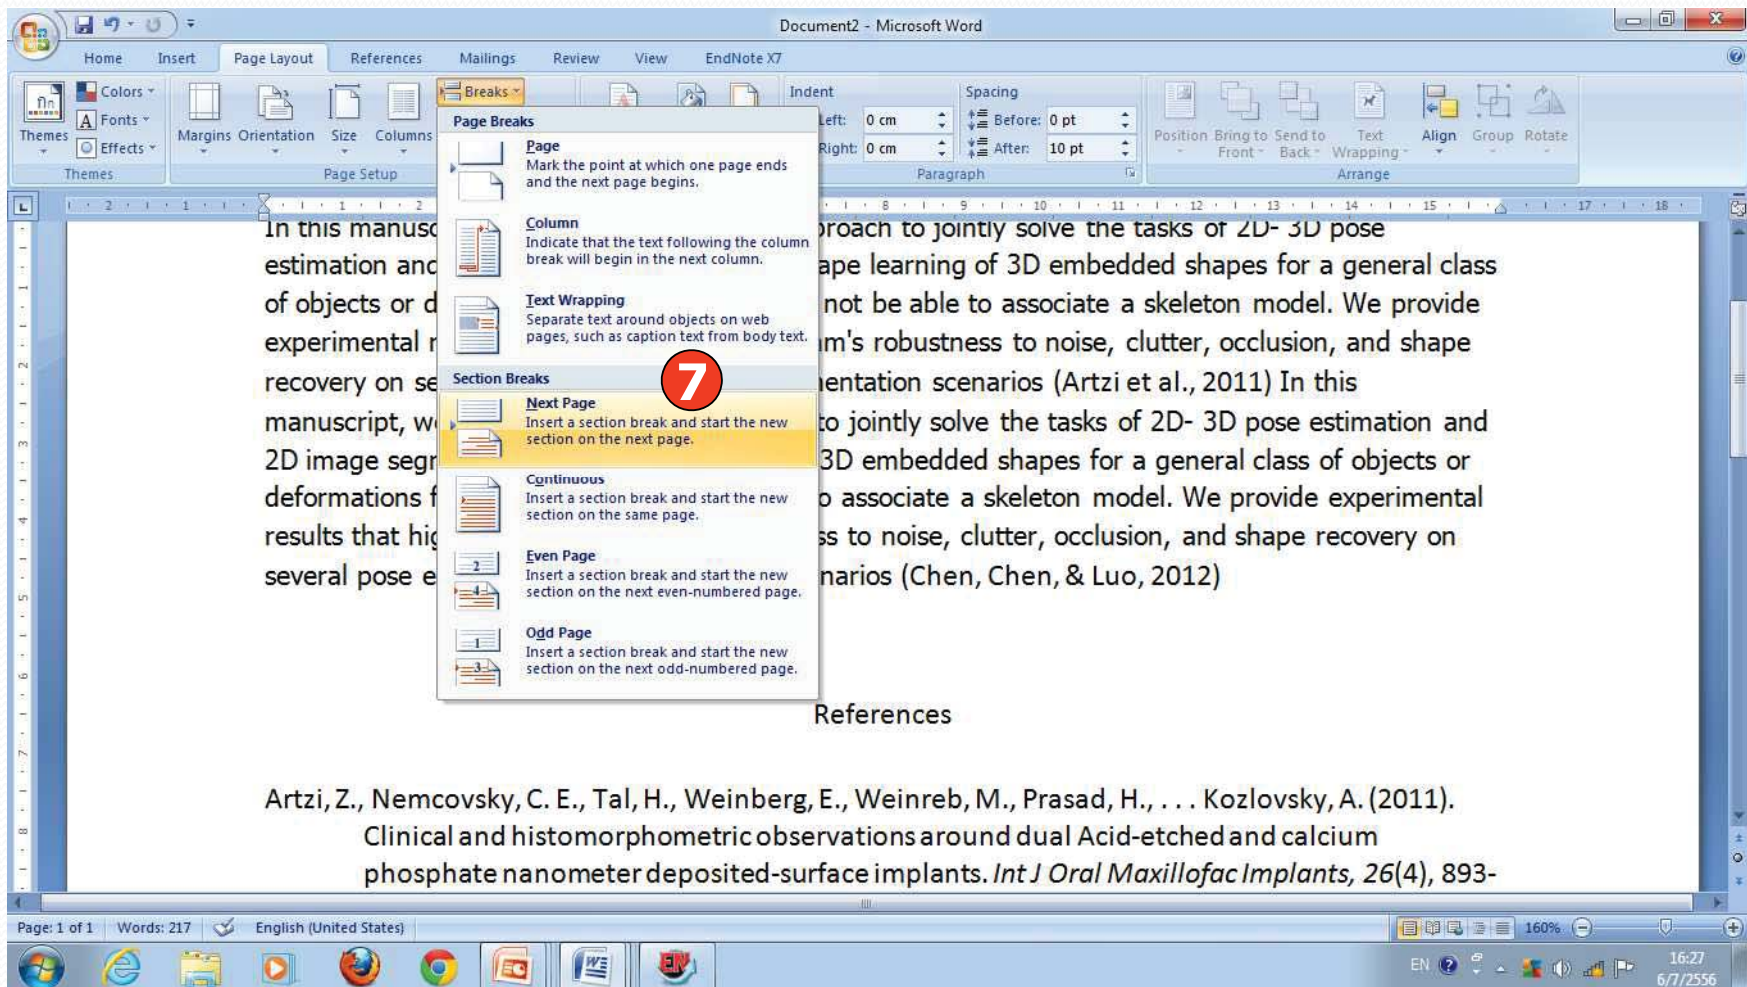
Document2 - Microsoft Word

Home Insert Page Layout References Mailings Review View EndNote X7

Themes Colors Fonts Effects
Themes

Margins Orientation Size Columns
Page Setup

Breaks

Indent
Left: 0 cm
Right: 0 cm

Spacing
Before: 0 pt
After: 10 pt

Paragraph

Position Bring to Front Send to Back Text Wrapping Align Group Rotate
Arrange

Page Breaks

Page
Mark the point at which one page ends and the next page begins.

Column
Indicate that the text following the column break will begin in the next column.

Text Wrapping
Separate text around objects on web pages, such as caption text from body text.

Section Breaks

7

Next Page
Insert a section break and start the new section on the next page.

Continuous
Insert a section break and start the new section on the same page.

Even Page
Insert a section break and start the new section on the next even-numbered page.

Odd Page
Insert a section break and start the new section on the next odd-numbered page.

In this manusc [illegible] roach to jointly solve the tasks of 2D- 3D pose estimation anc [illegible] ape learning of 3D embedded shapes for a general class of objects or d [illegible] not be able to associate a skeleton model. We provide experimental r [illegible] m's robustness to noise, clutter, occlusion, and shape recovery on se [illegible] entation scenarios (Artzi et al., 2011) In this manuscript, w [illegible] to jointly solve the tasks of 2D- 3D pose estimation and 2D image segr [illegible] 3D embedded shapes for a general class of objects or deformations f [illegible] o associate a skeleton model. We provide experimental results that hig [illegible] ss to noise, clutter, occlusion, and shape recovery on several pose e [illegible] narios (Chen, Chen, & Luo, 2012)

References

Artzi, Z., Nemcovsky, C. E., Tal, H., Weinberg, E., Weinreb, M., Prasad, H., . . . Kozlovsky, A. (2011). Clinical and histomorphometric observations around dual Acid-etched and calcium phosphate nanometer deposited-surface implants. *Int J Oral Maxillofac Implants, 26*(4), 893-

Page: 1 of 1 Words: 217 English (United States) 160%

EN 16:27 6/7/2556